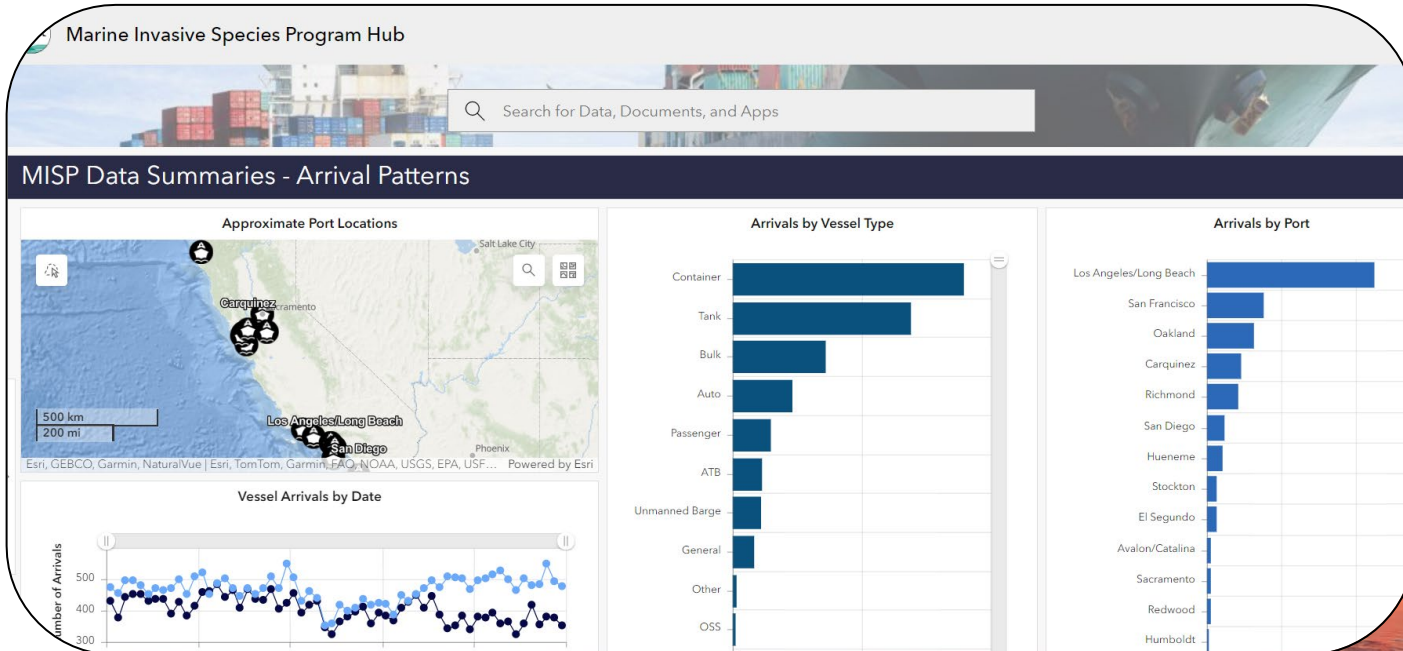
Marine Invasive Species Program Hub

Search for Data, Documents, and Apps

MISP Data Summaries - Arrival Patterns

Approximate Port Locations

Salt Lake City
Carquinez
Sacramento
Los Angeles/Long Beach
San Diego
Phoenix
500 km
200 mi
Esri, GEBCO, Garmin, NaturalVue | Esri, TomTom, Garmin, FAO, NOAA, USGS, EPA, USF... Powered by Esri

Vessel Arrivals by Date

Number of Arrivals
500
400
300

Arrivals by Vessel Type

Container
Tank
Bulk
Auto
Passenger
ATB
Unmanned Barge
General
Other
OSS

Arrivals by Port

Los Angeles/Long Beach
San Francisco
Oakland
Carquinez
Richmond
San Diego
Hueneme
Stockton
El Segundo
Avalon/Catalina
Sacramento
Redwood
Humboldt